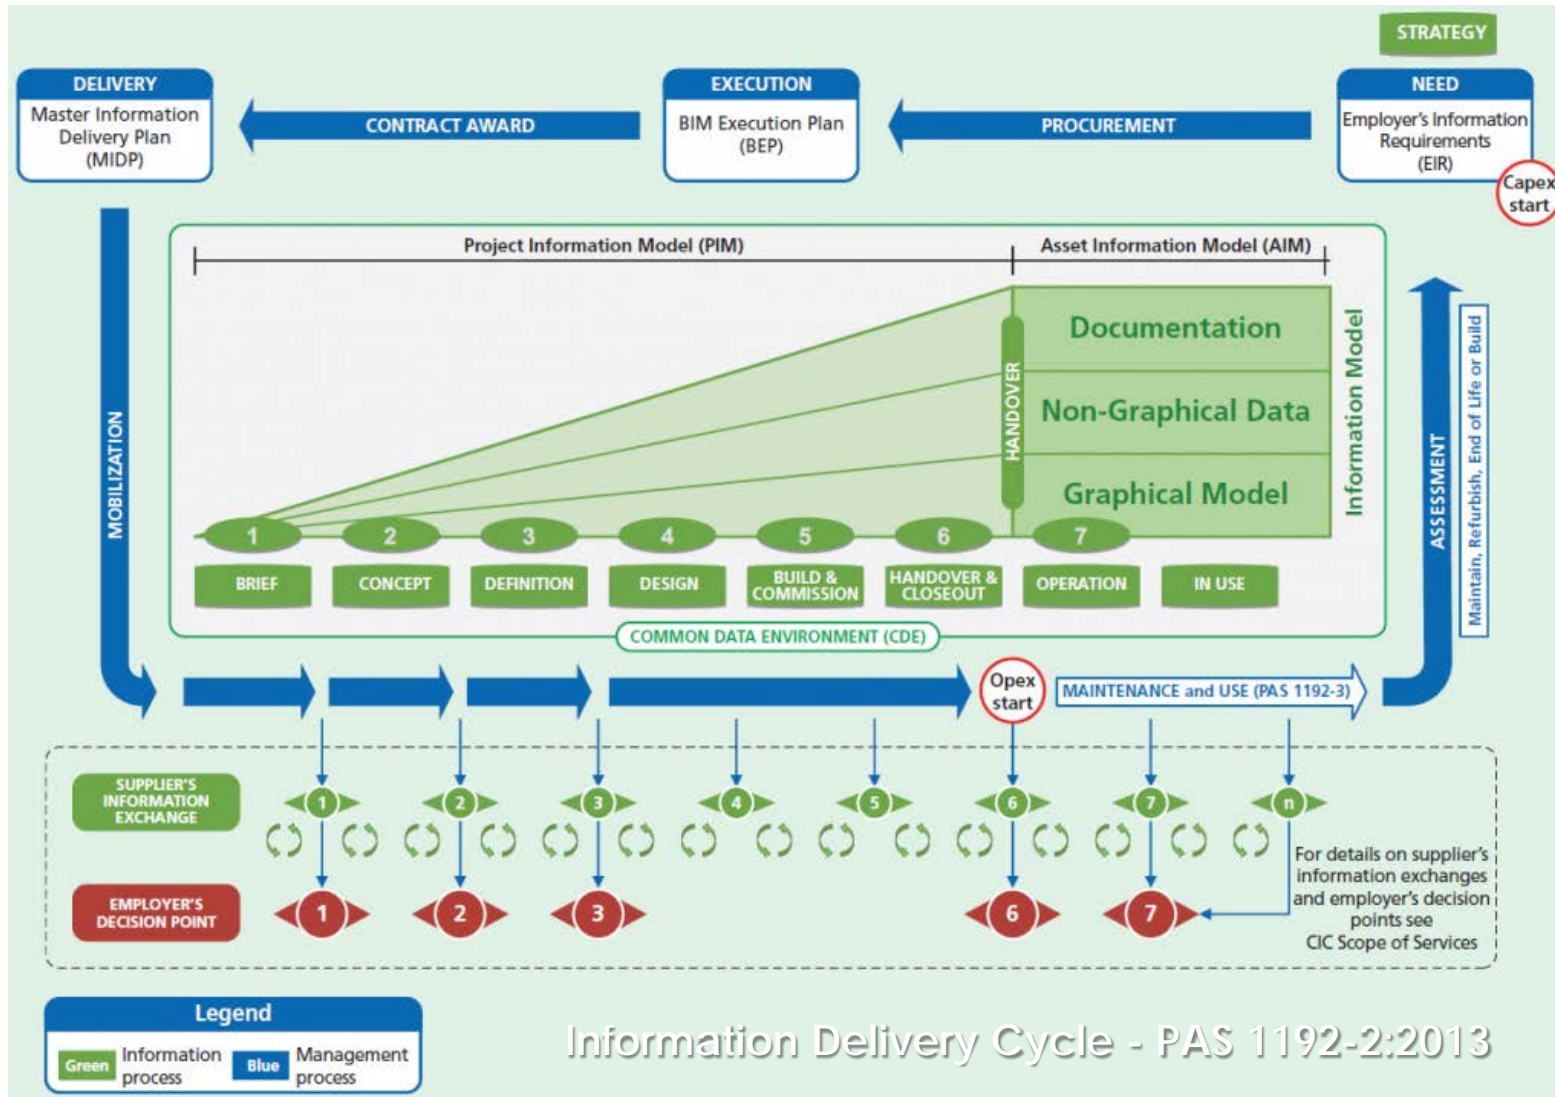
STRATEGY

DELIVERY
Master Information Delivery Plan (MIDP)

CONTRACT AWARD

EXECUTION
BIM Execution Plan (BEP)

PROCUREMENT

NEED
Employer's Information Requirements (EIR)

Capex start

Project Information Model (PIM)

Asset Information Model (AIM)

Documentation

Non-Graphical Data

Graphical Model

HANDOVER

Information Model

MOBILIZATION

ASSESSMENT

Maintain, Refurbish, End of Life or Build

1 2 3 4 5 6 7

BRIEF
CONCEPT
DEFINITION
DESIGN
BUILD & COMMISSION
HANDOVER & CLOSEOUT
OPERATION
IN USE

COMMON DATA ENVIRONMENT (CDE)

Opex start

MAINTENANCE and USE (PAS 1192-3)

SUPPLIER'S INFORMATION EXCHANGE

1 2 3 4 5 6 7 n

EMPLOYER'S DECISION POINT

1 2 3 6 7

For details on supplier's information exchanges and employer's decision points see CIC Scope of Services

Legend
Green Information process
Blue Management process

Information Delivery Cycle - PAS 1192-2:2013